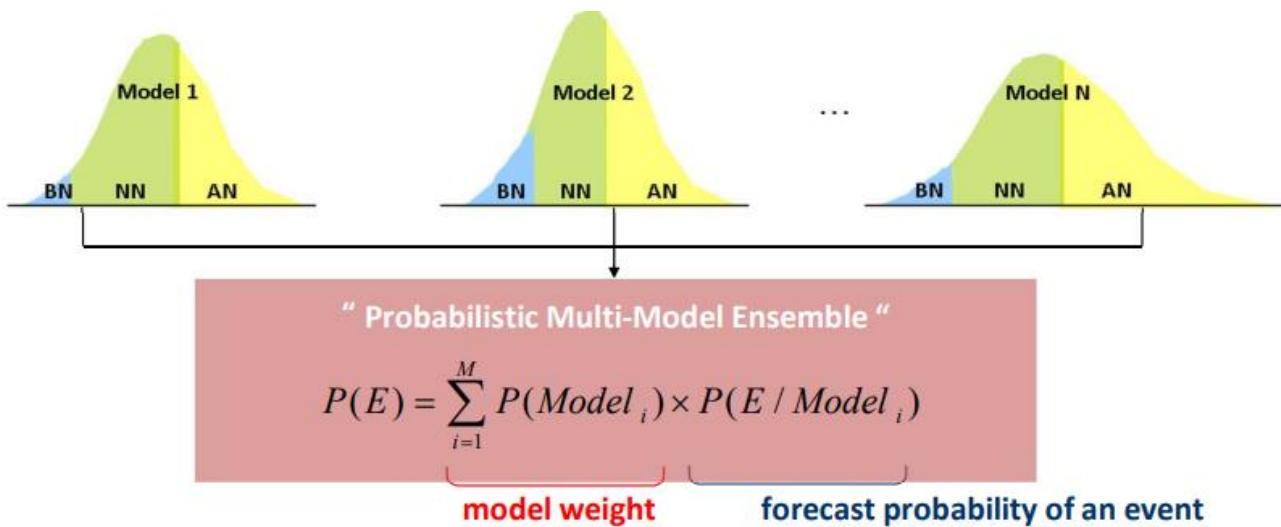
Model 1

BN NN AN

Model 2

BN NN AN

...

Model N

BN NN AN

" Probabilistic Multi-Model Ensemble "

$P(E) = \sum_{i=1}^{M} P(Model_i) \times P(E / Model_i)$

model weight

forecast probability of an event